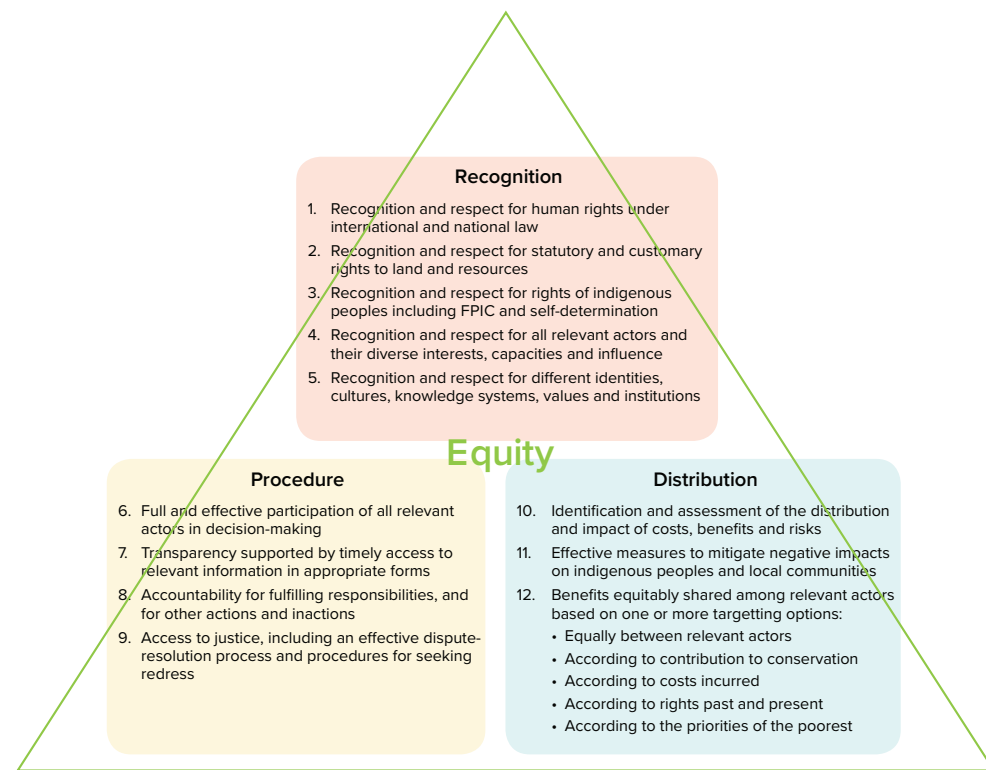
Recognition

1. Recognition and respect for human rights under international and national law
2. Recognition and respect for statutory and customary rights to land and resources
3. Recognition and respect for rights of indigenous peoples including FPIC and self-determination
4. Recognition and respect for all relevant actors and their diverse interests, capacities and influence
5. Recognition and respect for different identities, cultures, knowledge systems, values and institutions

Equity

Procedure

6. Full and effective participation of all relevant actors in decision-making
7. Transparency supported by timely access to relevant information in appropriate forms
8. Accountability for fulfilling responsibilities, and for other actions and inactions
9. Access to justice, including an effective dispute-resolution process and procedures for seeking redress

Distribution

10. Identification and assessment of the distribution and impact of costs, benefits and risks
11. Effective measures to mitigate negative impacts on indigenous peoples and local communities
12. Benefits equitably shared among relevant actors based on one or more targetting options:
• Equally between relevant actors
• According to contribution to conservation
• According to costs incurred
• According to rights past and present
• According to the priorities of the poorest